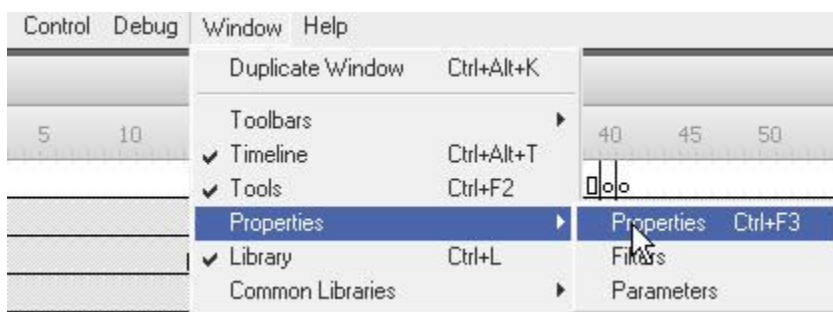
Control Debug Window Help

Duplicate Window Ctrl+Alt+K

Toolbars
✓ Timeline Ctrl+Alt+T
✓ Tools Ctrl+F2
Properties
✓ Library Ctrl+L
Common Libraries

5 10 40 45 50

Properties Ctrl+F3
Filters
Parameters